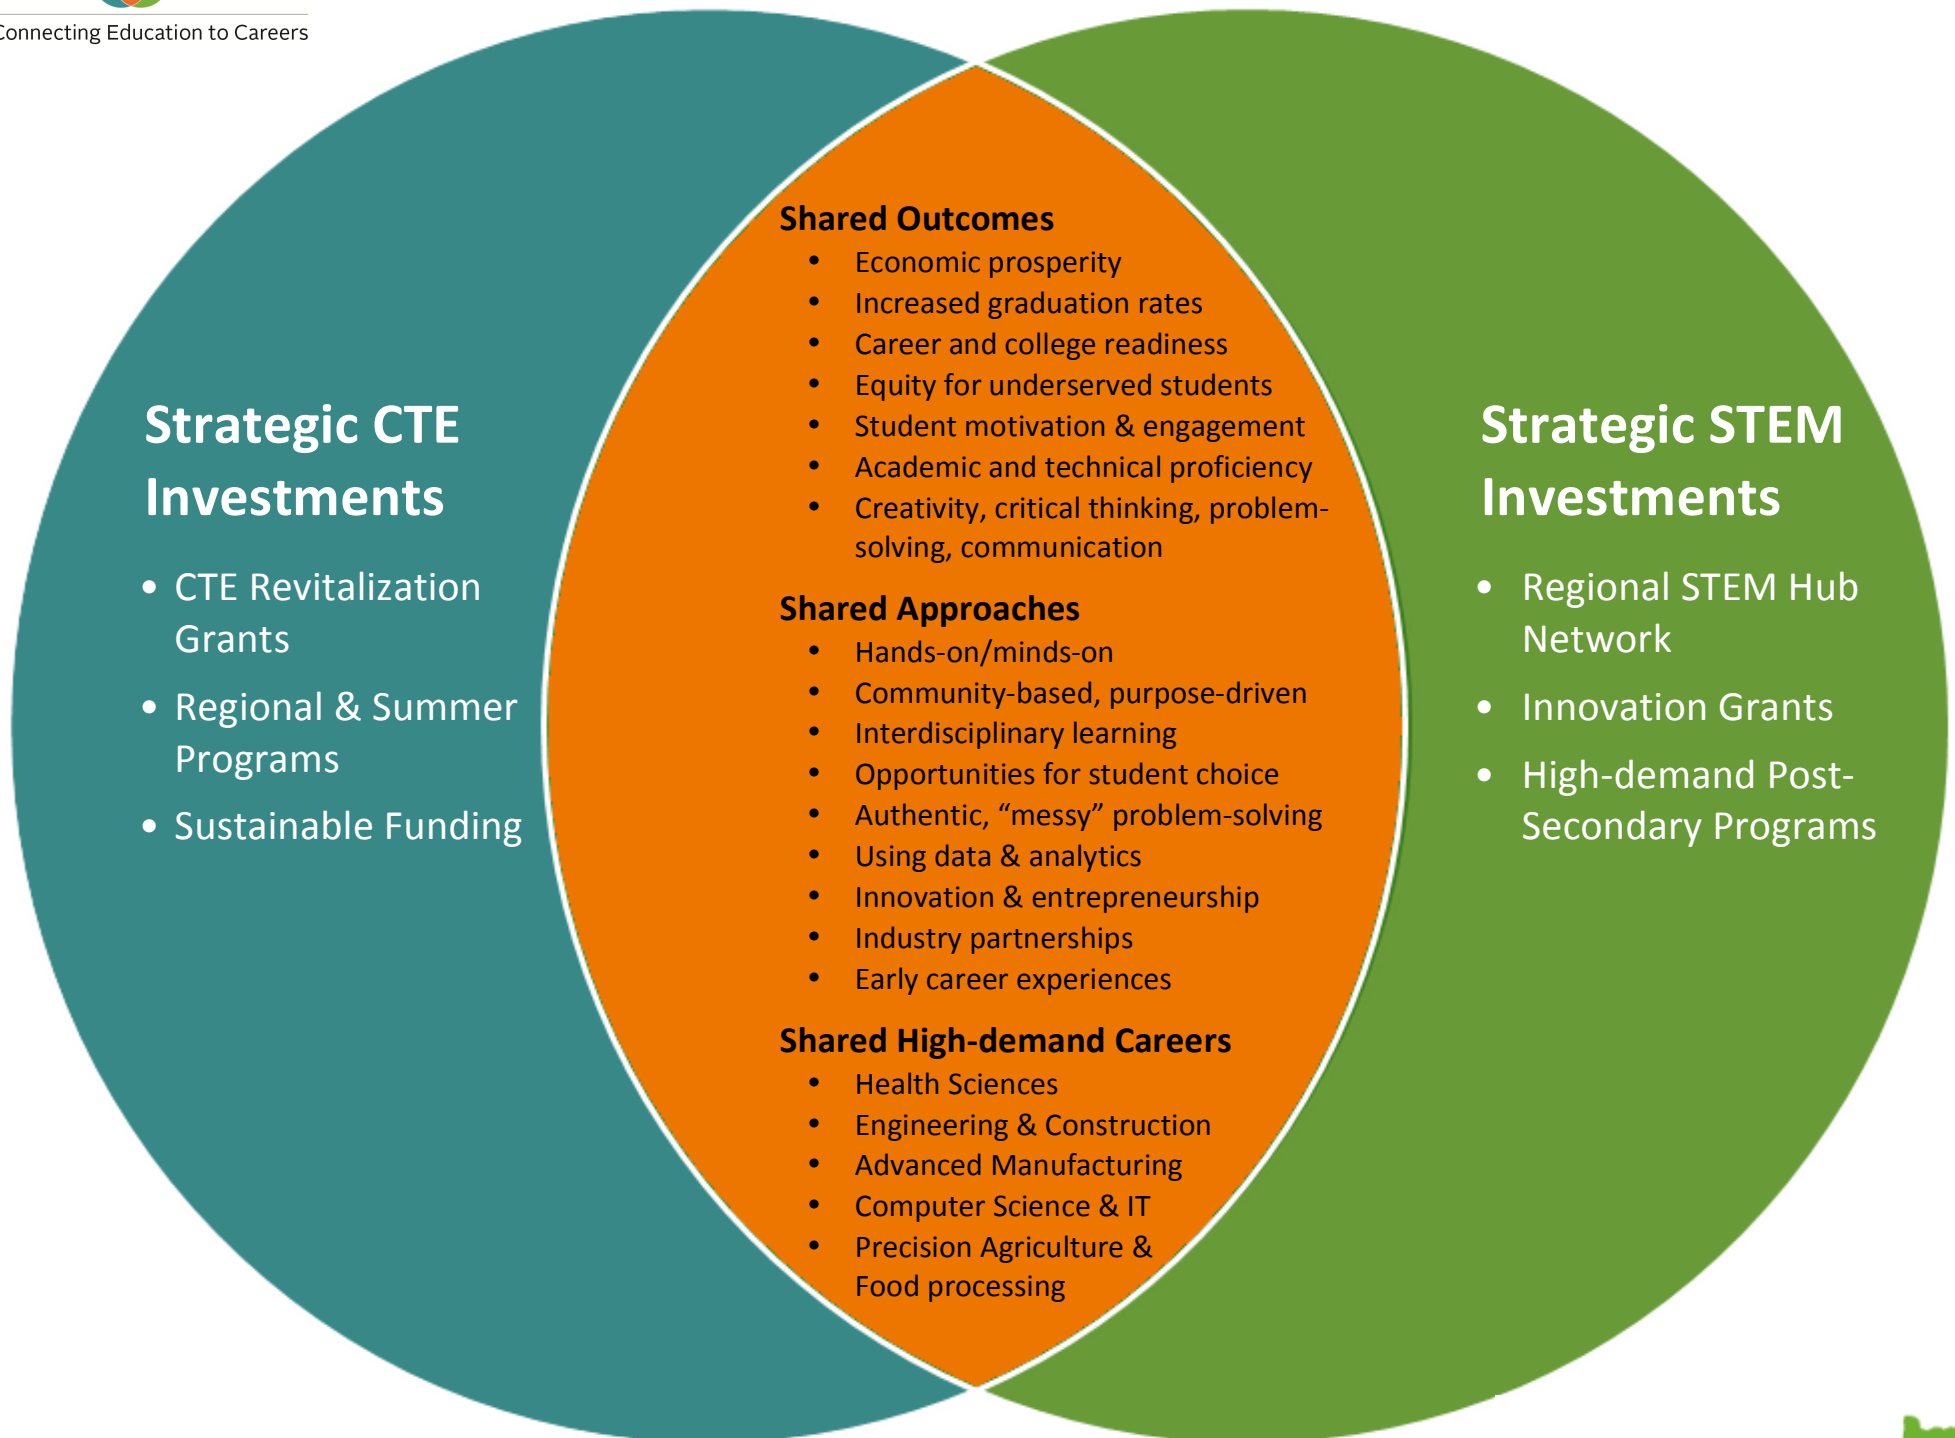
Connecting Education to Careers

Strategic CTE Investments

- CTE Revitalization Grants
- Regional & Summer Programs
- Sustainable Funding

Shared Outcomes
- Economic prosperity
- Increased graduation rates
- Career and college readiness
- Equity for underserved students
- Student motivation & engagement
- Academic and technical proficiency
- Creativity, critical thinking, problem-solving, communication

Shared Approaches
- Hands-on/minds-on
- Community-based, purpose-driven
- Interdisciplinary learning
- Opportunities for student choice
- Authentic, "messy" problem-solving
- Using data & analytics
- Innovation & entrepreneurship
- Industry partnerships
- Early career experiences

Shared High-demand Careers
- Health Sciences
- Engineering & Construction
- Advanced Manufacturing
- Computer Science & IT
- Precision Agriculture & Food processing

Strategic STEM Investments

- Regional STEM Hub Network
- Innovation Grants
- High-demand Post-Secondary Programs